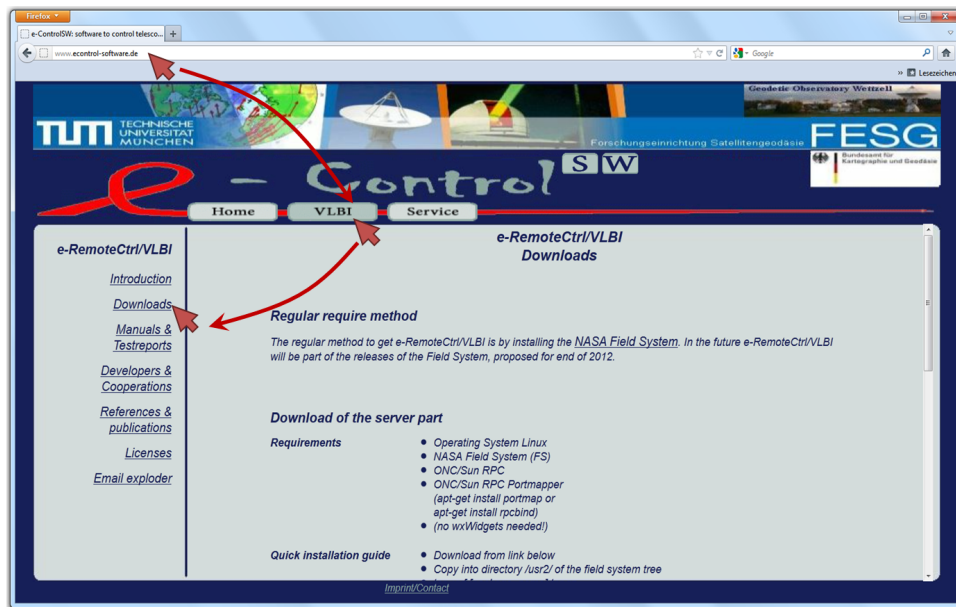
Firefox

e-ControlSW: software to control telesco...

www.econtrol-software.de

Google

Lesezeichen

TUM TECHNISCHE UNIVERSITAT MÜNCHEN

Geodetic Observatory Wettzell

Forschungseinrichtung Satellitengeodäsie

FESG

Bundesamt für Kartographie und Geodäsie

e - Control SW

Home VLBI Service

e-RemoteCtrl/VLBI

Introduction

Downloads

Manuals & Testreports

Developers & Cooperations

References & publications

Licenses

Email exploder

e-RemoteCtrl/VLBI
Downloads

Regular require method

The regular method to get e-RemoteCtrl/VLBI is by installing the NASA Field System. In the future e-RemoteCtrl/VLBI will be part of the releases of the Field System, proposed for end of 2012.

Download of the server part

Requirements

- Operating System Linux
- NASA Field System (FS)
- ONC/Sun RPC
- ONC/Sun RPC Portmapper (apt-get install portmap or apt-get install rpcbind)
- (no wxWidgets needed!)

Quick installation guide

- Download from link below
- Copy into directory /usr2/ of the field system tree

Imprint/Contact